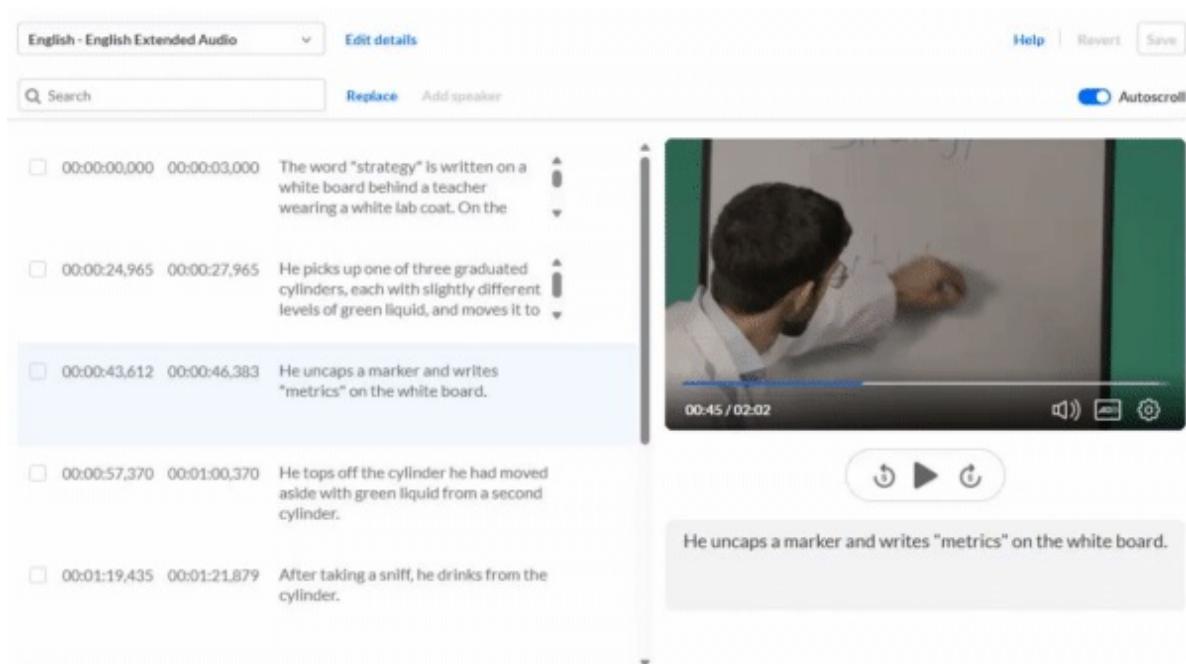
English - English Extended Audio

Edit details

Help | Revert | Save

Search

Replace | Add speaker

Autoscroll

| | | |
|---|---|---|
| 00:00:00,000 | 00:00:03,000 | The word "strategy" is written on a white board behind a teacher wearing a white lab coat. On the |
| 00:00:24,965 | 00:00:27,965 | He picks up one of three graduated cylinders, each with slightly different levels of green liquid, and moves it to |
| 00:00:43,612 | 00:00:46,383 | He uncaps a marker and writes "metrics" on the white board. |
| 00:00:57,370 | 00:01:00,370 | He tops off the cylinder he had moved aside with green liquid from a second cylinder. |
| 00:01:19,435 | 00:01:21,879 | After taking a sniff, he drinks from the cylinder. |

00:45 / 02:02

5 5

He uncaps a marker and writes "metrics" on the white board.